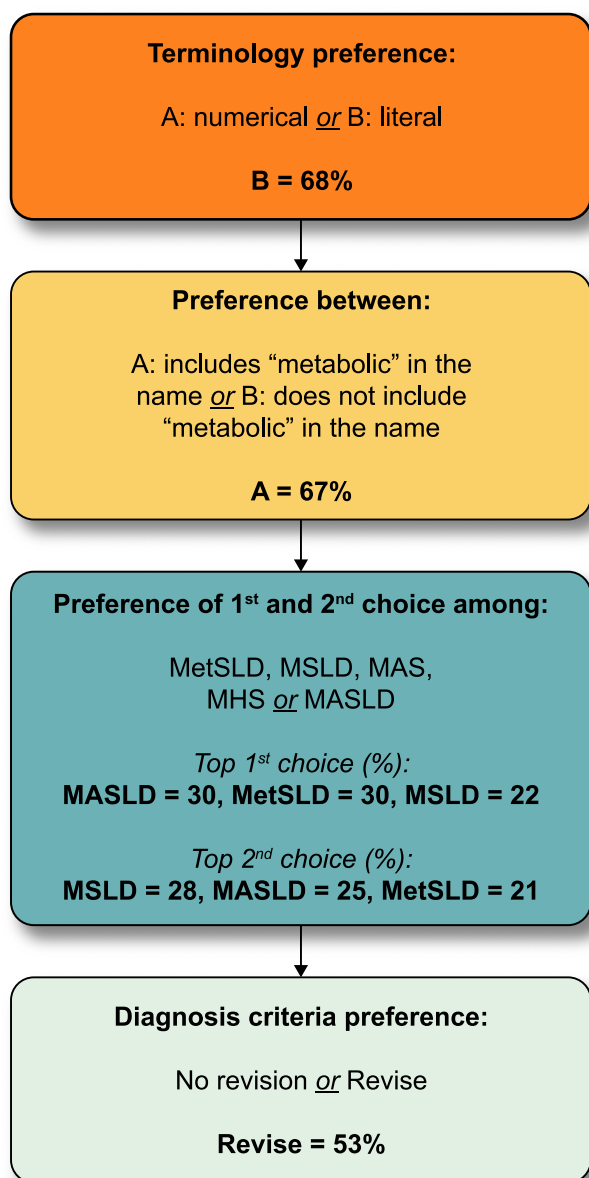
**Terminology preference:**

A: numerical *or* B: literal

**B = 68%**

**Preference between:**

A: includes “metabolic” in the name *or* B: does not include “metabolic” in the name

**A = 67%**

**Preference of 1$^{st}$ and 2$^{nd}$ choice among:**

MetSLD, MSLD, MAS, MHS *or* MASLD

*Top 1$^{st}$ choice (%):*
**MASLD = 30, MetSLD = 30, MSLD = 22**

*Top 2$^{nd}$ choice (%):*
**MSLD = 28, MASLD = 25, MetSLD = 21**

**Diagnosis criteria preference:**

No revision *or* Revise

**Revise = 53%**